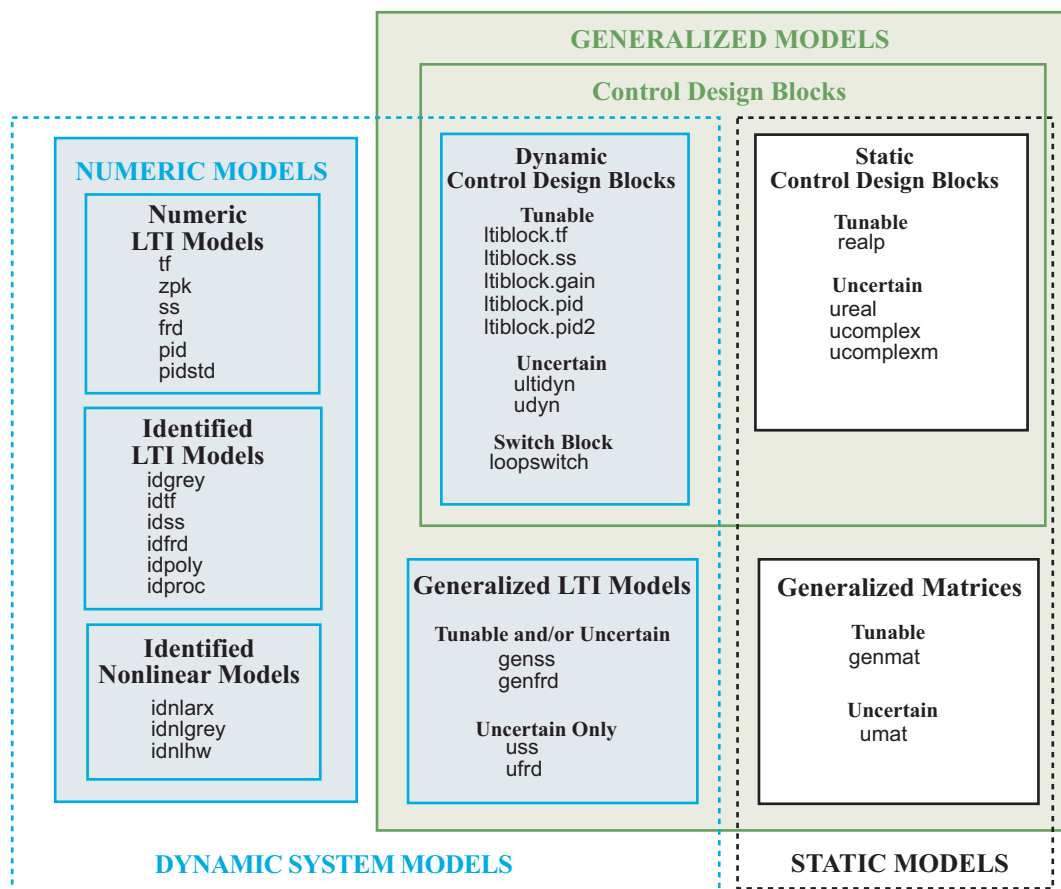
GENERALIZED MODELS

Control Design Blocks

NUMERIC MODELS

Numeric LTI Models
tf
zpk
ss
frd
pid
pidstd

Identified LTI Models
idgrey
idtf
idss
idfrd
idpoly
idproc

Identified Nonlinear Models
idnlarx
idnlgrey
idnlhw

Dynamic Control Design Blocks
Tunable
ltiblock.tf
ltiblock.ss
ltiblock.gain
ltiblock.pid
ltiblock.pid2
Uncertain
ultidyn
udyn
Switch Block
loopswitch

Static Control Design Blocks
Tunable
realp
Uncertain
ureal
ucomplex
ucomplexm

Generalized LTI Models
Tunable and/or Uncertain
genss
genfrd
Uncertain Only
uss
ufrd

Generalized Matrices
Tunable
genmat
Uncertain
umat

DYNAMIC SYSTEM MODELS

STATIC MODELS